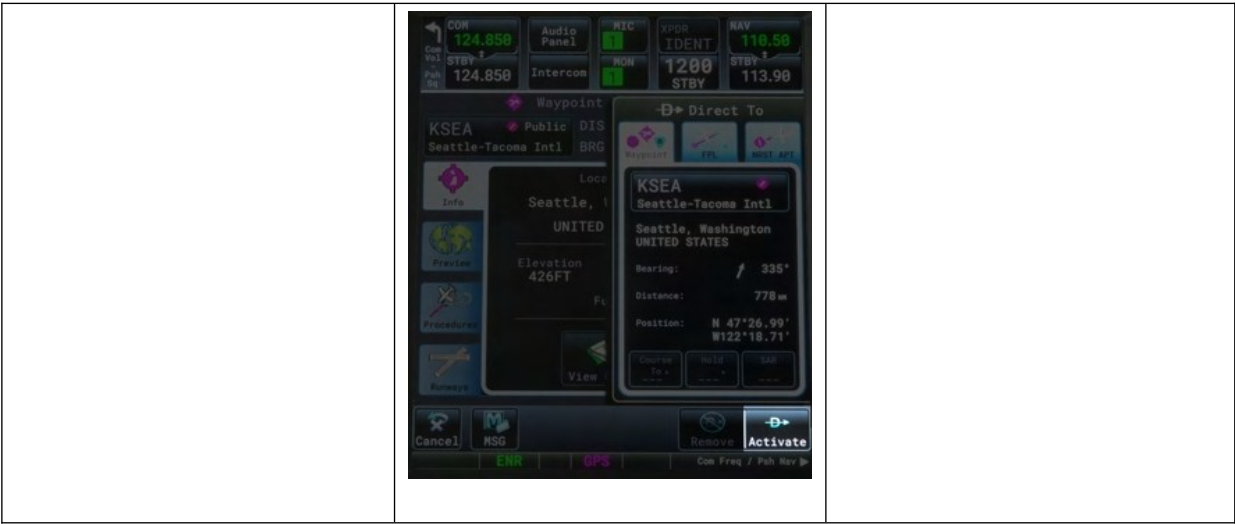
Com Vol Psh Sq

COM 124.850 STBY 124.850

Audio Panel

Intercom

MIC 1

MON 1

XPDR IDENT 1200 STBY

NAV 110.50 STBY 113.90

Waypoint

KSEA Public DIS
Seattle-Tacoma Intl BRG

Info

Preview

Procedures

Runways

Loc
Seattle, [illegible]
UNITED

Elevation
426FT

Fu

View

Direct To

Waypoint FPL NRST APT

KSEA
Seattle-Tacoma Intl

Seattle, Washington
UNITED STATES

Bearing: 335°

Distance: 778NM

Position: N 47°26.99' W122°18.71'

Course To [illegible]

Hold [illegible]

SAR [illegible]

Cancel

MSG

Remove

Activate

ENR GPS Com Freq / Psh Nav